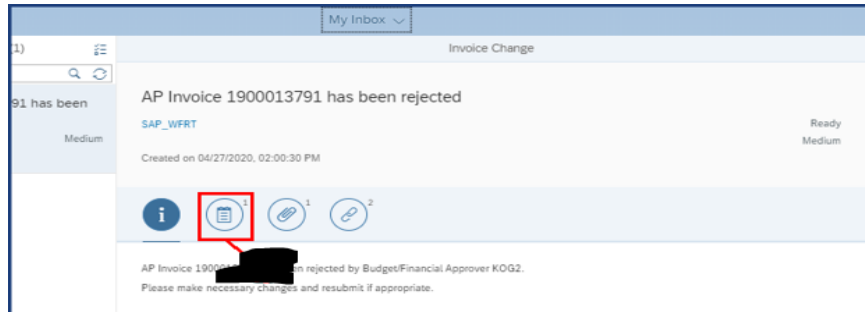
My Inbox

(1)

91 has been

Medium

Invoice Change

AP Invoice 1900013791 has been rejected

SAP_WFRT

Ready

Medium

Created on 04/27/2020, 02:00:30 PM

1

1

2

AP Invoice 1900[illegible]en rejected by Budget/Financial Approver KOG2.

Please make necessary changes and resubmit if appropriate.